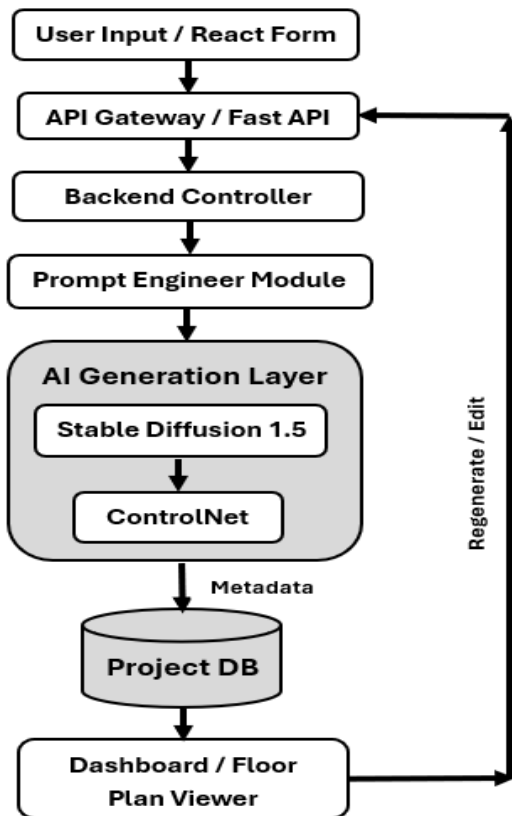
User Input / React Form

API Gateway / Fast API

Backend Controller

Prompt Engineer Module

AI Generation Layer

Stable Diffusion 1.5

ControlNet

Metadata

Project DB

Dashboard / Floor Plan Viewer

Regenerate / Edit